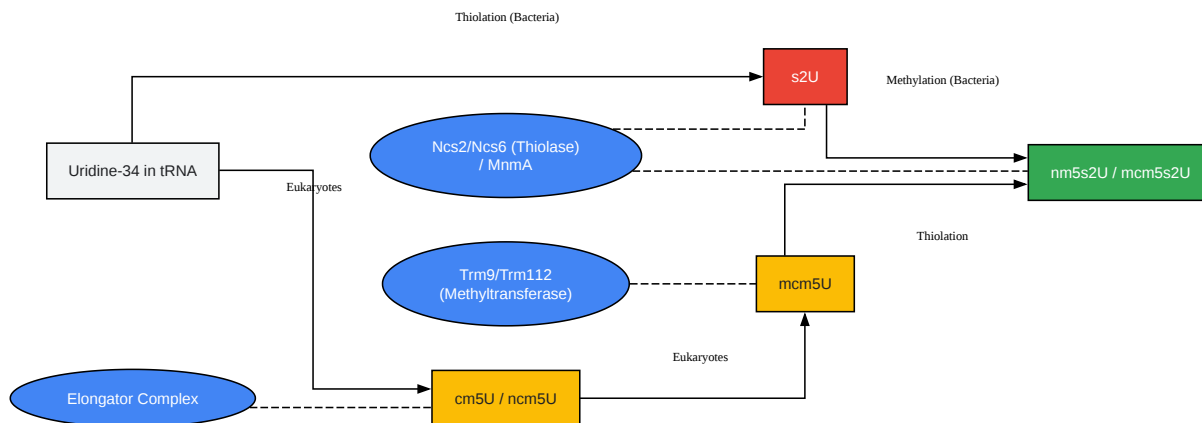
Thiolation (Bacteria)

s2U

Methylation (Bacteria)

Ncs2/Ncs6 (Thiolase) / MnmA

Uridine-34 in tRNA

nm5s2U / mcm5s2U

Eukaryotes

Thiolation

Trm9/Trm112 (Methyltransferase)

mcm5U

Eukaryotes

Elongator Complex

cm5U / ncm5U